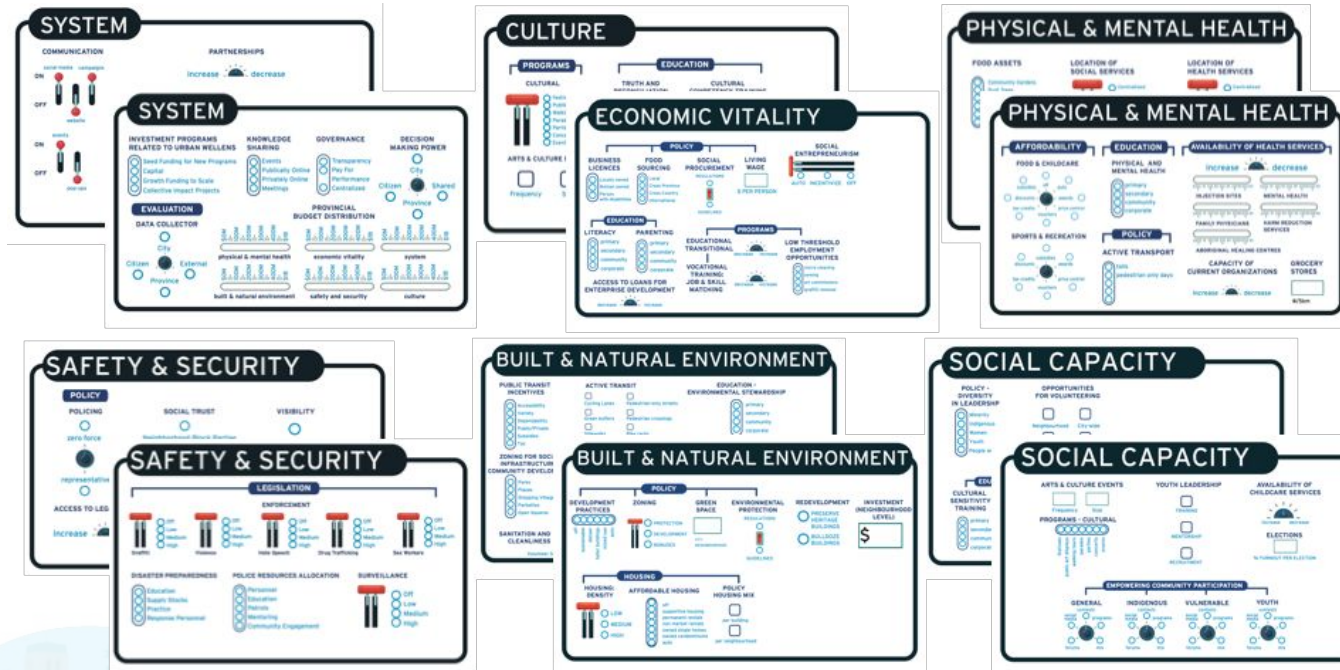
SYSTEM

COMMUNICATION

PARTNERSHIPS

ON

OFF

increase decrease

SYSTEM

INVESTMENT PROGRAMS RELATED TO URBAN WELLNES

Seed Funding for New Programs
Capital
Growth Funding to Scale
Collective Impact Projects

KNOWLEDGE SHARING

Events
Publically Online
Privately Online
Meetings

GOVERNANCE

Transparency
Pay For Performance
Centralized

DECISION MAKING POWER

City
Citizen
Shared
Province

EVALUATION

DATA COLLECTOR

City
Citizen
External
Province

PROVINCIAL BUDGET DISTRIBUTION

physical & mental health
economic vitality
system
built & natural environment
safety and security
culture

CULTURE

PROGRAMS

CULTURAL

EDUCATION

TRUTH AND

CULTURAL

ARTS & CULTURE

Frequency

ECONOMIC VITALITY

POLICY

BUSINESS LICENCES

FOOD SOURCING

SOCIAL PROCUREMENT

LIVING WAGE

SOCIAL ENTREPRENEURISM

AUTO
INCENTIVES
OFF

$ PER PERSON

EDUCATION

LITERACY

primary
secondary
community
corporate

PARENTING

primary
secondary
community
corporate

PROGRAMS

EDUCATIONAL TRANSITIONAL

LOW THRESHOLD EMPLOYMENT OPPORTUNITIES

VOCATIONAL TRAINING: JOB & SKILL MATCHING

ACCESS TO LOANS FOR ENTERPRISE DEVELOPMENT

decrease increase

PHYSICAL & MENTAL HEALTH

FOOD ASSETS

LOCATION OF SOCIAL SERVICES

LOCATION OF HEALTH SERVICES

PHYSICAL & MENTAL HEALTH

AFFORDABILITY

FOOD & CHILDCARE

EDUCATION

PHYSICAL AND MENTAL HEALTH

primary
secondary
community
corporate

AVAILABILITY OF HEALTH SERVICES

increase decrease

INJECTION SITES

MENTAL HEALTH

FAMILY PHYSICIANS

HARM REDUCTION SERVICES

ABORIGINAL HEALING CENTRES

SPORTS & RECREATION

POLICY

ACTIVE TRANSPORT

CAPACITY OF CURRENT ORGANIZATIONS

GROCERY STORES

increase decrease

SAFETY & SECURITY

POLICY

POLICING

SOCIAL TRUST

VISIBILITY

zero force

representative

ACCESS TO LEG

increase

SAFETY & SECURITY

LEGISLATION

ENFORCEMENT

Off
Low
Medium
High

Graffiti
Violence
Hate Speech
Drug Trafficking
Sex Workers

DISASTER PREPAREDNESS

Education
Supply Stocks
Practice
Response Personnel

POLICE RESOURCES ALLOCATION

Personnel
Education
Patrols
Mentoring
Community Engagement

SURVEILLANCE

Off
Low
Medium
High

BUILT & NATURAL ENVIRONMENT

PUBLIC TRANSIT INCENTIVES

ACTIVE TRANSIT

EDUCATION - ENVIRONMENTAL STEWARDSHIP

primary
secondary
community
corporate

ZONING FOR SOCI INFRASTRUCTUR COMMUNITY DEVELO

SANITATION AND CLEANLINESS

BUILT & NATURAL ENVIRONMENT

POLICY

DEVELOPMENT PRACTICES

ZONING

PROTECTION
DEVELOPMENT
BUILDOZE

GREEN SPACE

ENVIRONMENTAL PROTECTION

REDEVELOPMENT

PRESERVE HERITAGE BUILDINGS

BULLDOZE BUILDINGS

INVESTMENT (NEIGHBOURHOOD LEVEL)

$

HOUSING

HOUSING: DENSITY

LOW
MEDIUM
HIGH

AFFORDABLE HOUSING

POLICY HOUSING MIX

SOCIAL CAPACITY

POLICY - DIVERSITY IN LEADERSHIP

OPPORTUNITIES FOR VOLUNTEERING

CULTURAL SENSITIVITY TRAINING

primary
secondary
community
corporate

SOCIAL CAPACITY

ARTS & CULTURE EVENTS

Frequency

YOUTH LEADERSHIP

TRAINING

MENTORSHIP

RECRUITMENT

AVAILABILITY OF CHILDCARE SERVICES

ELECTIONS

% TURNOUT PER ELECTION

PROGRAMS - CULTURAL

EMPOWERING COMMUNITY PARTICIPATION

GENERAL
INDIGENOUS
VULNERABLE
YOUTH